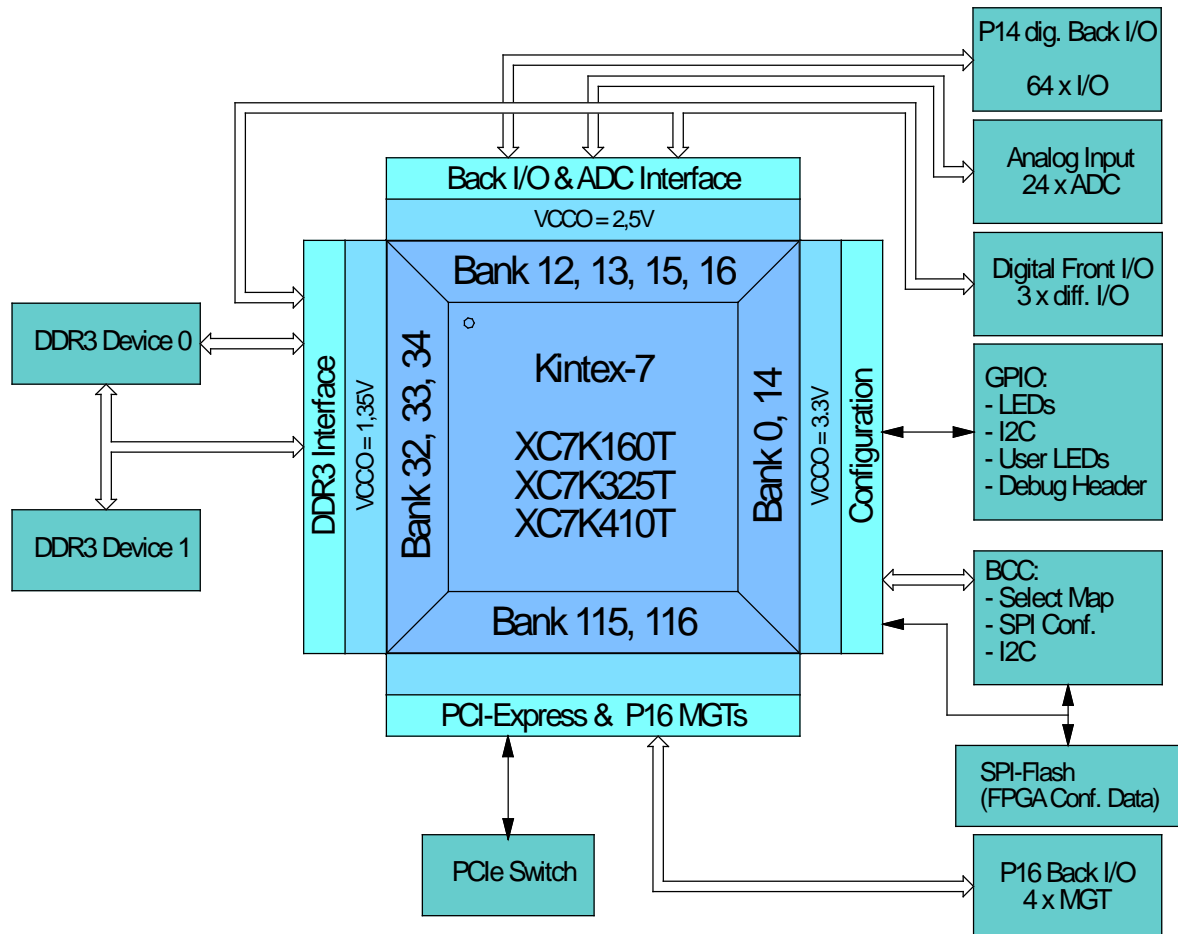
P14 dig. Back I/O

64 x I/O

Back I/O & ADC Interface

VCCO = 2,5V

Analog Input
24 x ADC

Digital Front I/O
3 x diff. I/O

DDR3 Device 0

DDR3 Device 1

DDR3 Interface

VCCO = 1,35V

Bank 12, 13, 15, 16

Bank 32, 33, 34

Kintex-7

XC7K160T
XC7K325T
XC7K410T

Bank 0, 14

VCCO = 3.3V

Configuration

GPIO:
- LEDs
- I2C
- User LEDs
- Debug Header

BCC:
- Select Map
- SPI Conf.
- I2C

Bank 115, 116

PCI-Express & P16 MGTs

SPI-Flash
(FPGA Conf. Data)

PCIe Switch

P16 Back I/O
4 x MGT